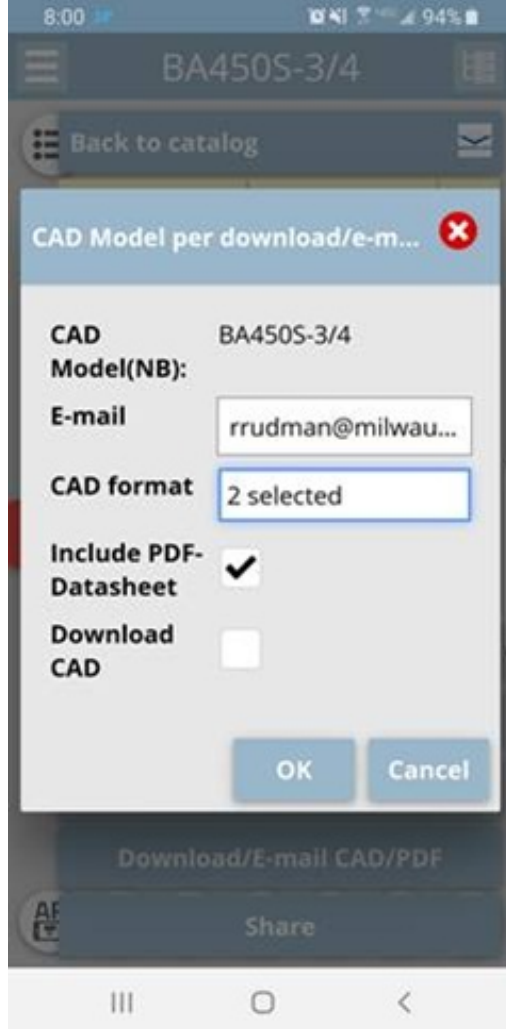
8:00 94%

BA450S-3/4

Back to catalog

CAD Model per download/e-m...

CAD Model(NB): BA450S-3/4

E-mail rrudman@milwau...

CAD format 2 selected

Include PDF-Datasheet

Download CAD

OK Cancel

Download/E-mail CAD/PDF

Share